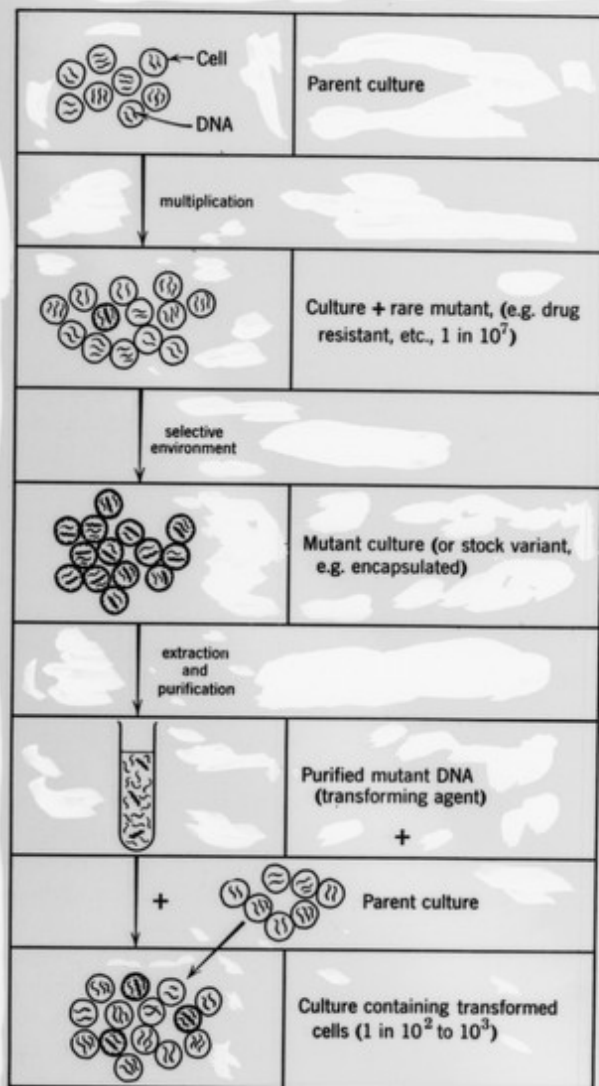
Cell

DNA

Parent culture

multiplication

Culture + rare mutant, (e.g. drug resistant, etc., 1 in $10^7$)

selective environment

Mutant culture (or stock variant, e.g. encapsulated)

extraction and purification

Purified mutant DNA (transforming agent)

+

+

Parent culture

Culture containing transformed cells (1 in $10^2$ to $10^3$)